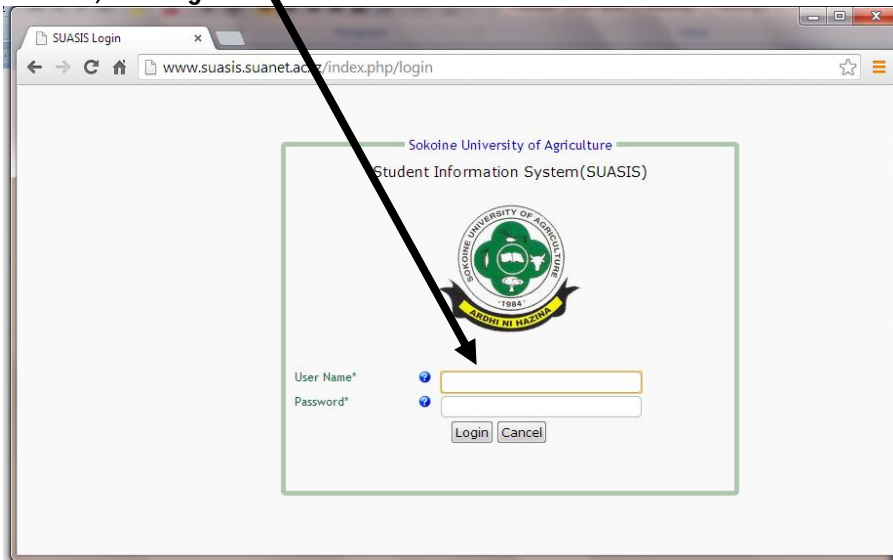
SUASIS Login

www.suasis.suanet.ac.tz/index.php/login

Sokoine University of Agriculture

Student Information System(SUASIS)

SOKOINE UNIVERSITY OF AGRICULTURE
1984
ARDHI NI HAZINA

User Name*
Password*
Login Cancel